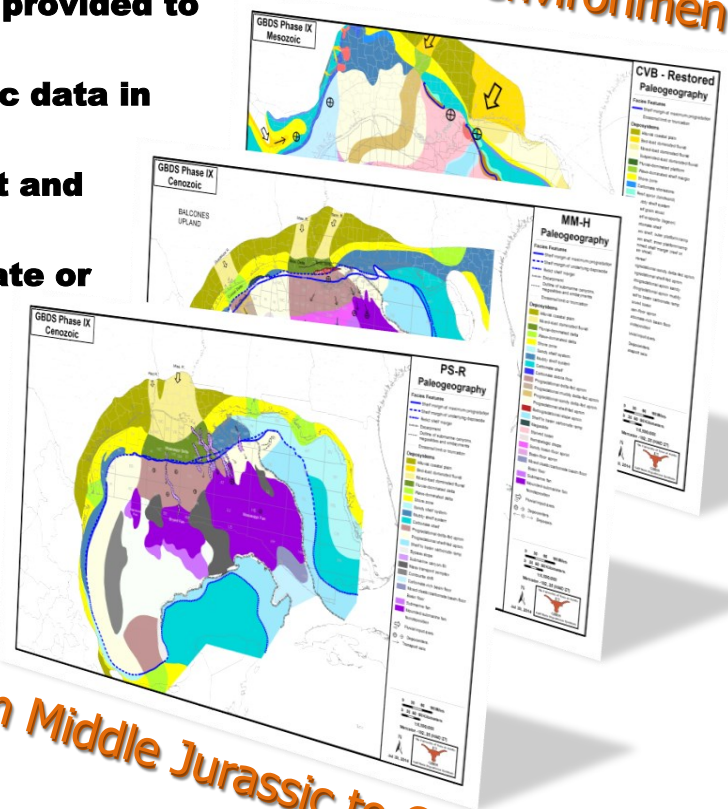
provided to

c data in

t and

ate or

nvironmen

GBDS Phase IX
Mesozoic

CVB - Restored
Paleogeography

GBDS Phase IX
Cenozoic

BALCONES
UPLAND

MM-H
Paleogeography

GBDS Phase IX
Cenozoic

PS-R
Paleogeography

Facies Features

Depositions

n Middle Jurassic to